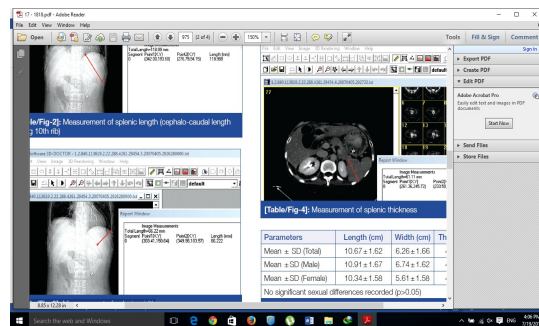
17 - 1818.pdf - Adobe Reader

File Edit View Window Help

Open

975 (3 of 4)

150%

Tools Fill & Sign Comment

Sign In

TotalLength=119.99 mm
Segment Pos#1(C1) Pos#2(C1) Length (mm)
0 (342.93,193.68) (276.79,94.75) 118.999

le/Fig-2]: Measurement of splenic length (cephalo-caudal length g 10th rib)

Export PDF

Create PDF

Edit PDF

Adobe Acrobat Pro
Easily edit text and images in PDF documents.

Start Now

Send Files

Store Files

Report Window

Image Measurements
TotalLength=99.22 mm
Segment Pos#1(C1) Pos#2(C1) Length (mm)
0 (303.47,150.04) (349.90,103.57) 99.222

Report Window

Image Measurements
TotalLength=61.11 mm
Segment Pos#1(C1) Pos#2(C1)
0 (397.36,248.70) (233.15

[Table/Fig-4]: Measurement of splenic thickness

| Parameters | Length (cm) | Width (cm) | Th |
|---|---|---|---|
| Mean ± SD (Total) | 10.67 ± 1.62 | 6.26 ± 1.66 | |
| Mean ± SD (Male) | 10.91 ± 1.67 | 6.74 ± 1.62 | |
| Mean ± SD (Female) | 10.34 ± 1.58 | 5.61 ± 1.58 | |
| No significant sexual differences recorded (p>0.05) | | | |

8.65 x 12.28 in

Search the web and Windows

4:06 PM
7/18/2016